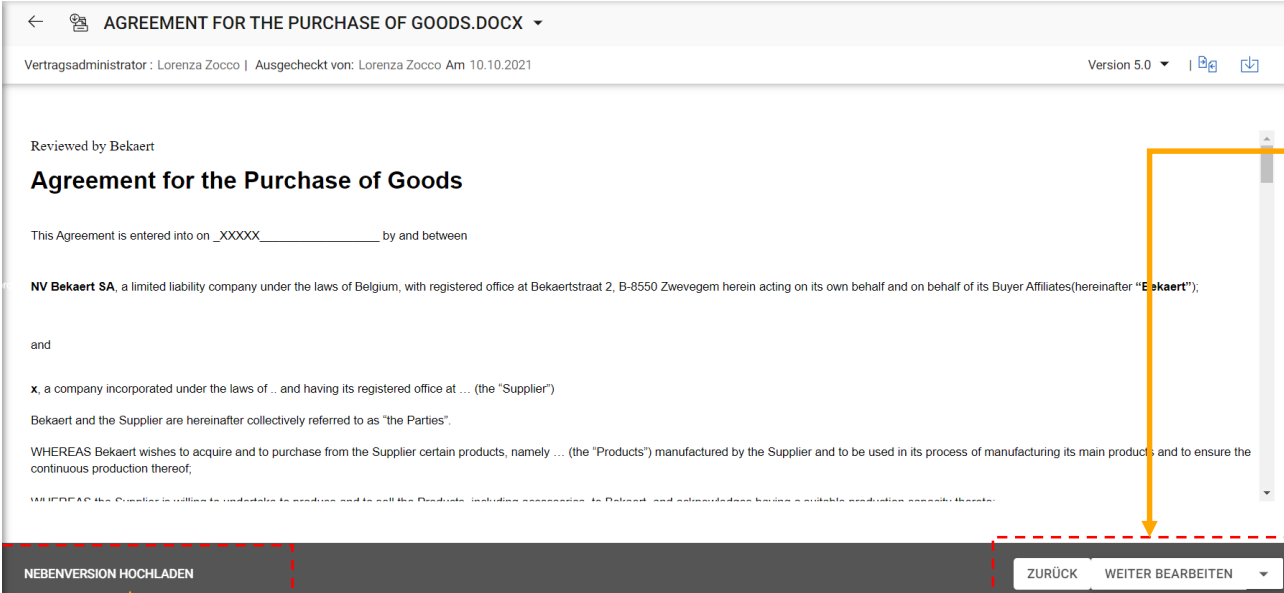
AGREEMENT FOR THE PURCHASE OF GOODS.DOCX

Vertragsadministrator : Lorenza Zocco | Ausgecheckt von: Lorenza Zocco Am 10.10.2021

Version 5.0

Reviewed by Bekaert

Agreement for the Purchase of Goods

This Agreement is entered into on _XXXXX_________________ by and between

NV Bekaert SA, a limited liability company under the laws of Belgium, with registered office at Bekaertstraat 2, B-8550 Zwevegem herein acting on its own behalf and on behalf of its Buyer Affiliates(hereinafter "Bekaert");

and

x, a company incorporated under the laws of .. and having its registered office at … (the "Supplier")

Bekaert and the Supplier are hereinafter collectively referred to as "the Parties".

WHEREAS Bekaert wishes to acquire and to purchase from the Supplier certain products, namely … (the "Products") manufactured by the Supplier and to be used in its process of manufacturing its main products and to ensure the continuous production thereof;

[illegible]

NEBENVERSION HOCHLADEN

ZURÜCK

WEITER BEARBEITEN